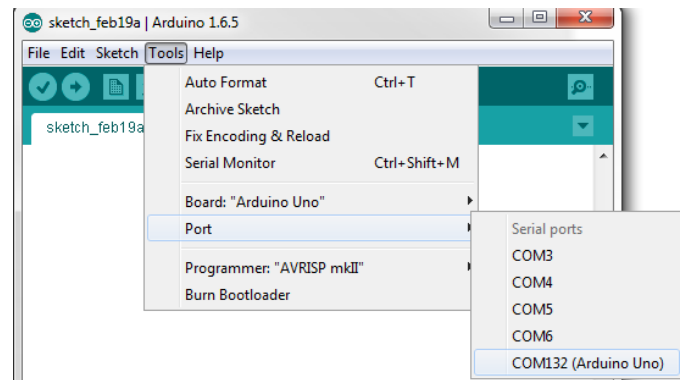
sketch_feb19a | Arduino 1.6.5

File Edit Sketch Tools Help

sketch_feb19a

Auto Format Ctrl+T
Archive Sketch
Fix Encoding & Reload
Serial Monitor Ctrl+Shift+M

Board: "Arduino Uno"
Port

Programmer: "AVRISP mkII"
Burn Bootloader

Serial ports
COM3
COM4
COM5
COM6
COM132 (Arduino Uno)